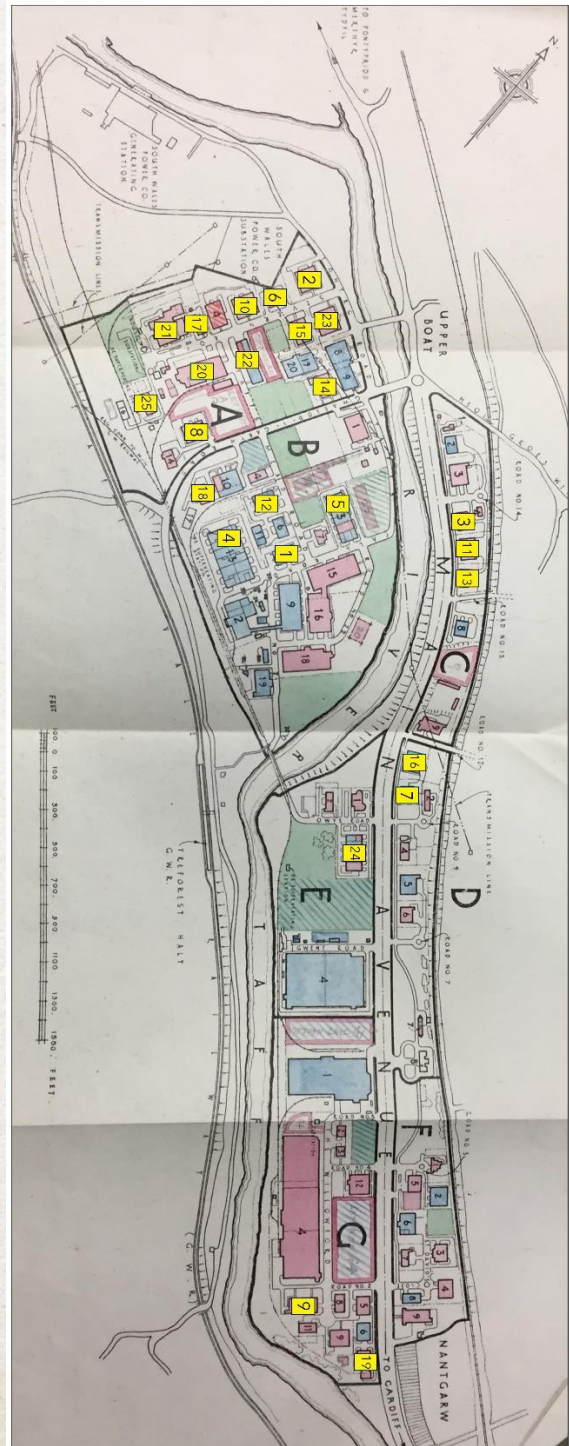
N
TO PONTYPRIDD & MERTHYR TYDFIL
SOUTH WALES POWER CO. GENERATING STATION
TRANSMISSION LINE
SOUTH WALES POWER CO. SUBSTATION
UPPER BOAT
2
6
10
23
15
14
21
17
4
22
20
25
8
A
B
18
12
5
4
1
15
16
9
2
18
19
RIVER TAFF
AVENUE
ROAD No 14
ROAD No 13
ROAD No 12
ROAD No 9
ROAD No 7
ROAD No 6
3
11
13
C
M
16
7
D
TRANSMISSION LINE
24
5
6
E
4
1
F
TREFOREST HALT G.W.R.
FEET 100 0 100 300 500 700 900 1100 1300 1500 FEET
12
5
2
G
4
3
4
9
6
5
9
19
G.W.R.
TO CARDIFF
NANTGARW